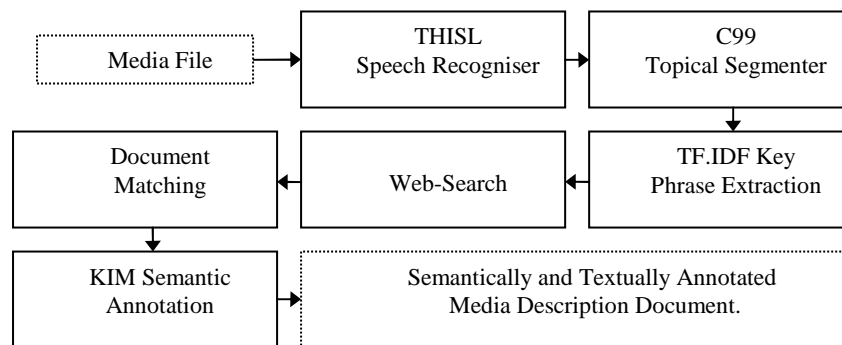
Media File

THISL
Speech Recogniser

C99
Topical Segmenter

TF.IDF Key
Phrase Extraction

Web-Search

Document
Matching

KIM Semantic
Annotation

Semantically and Textually Annotated
Media Description Document.